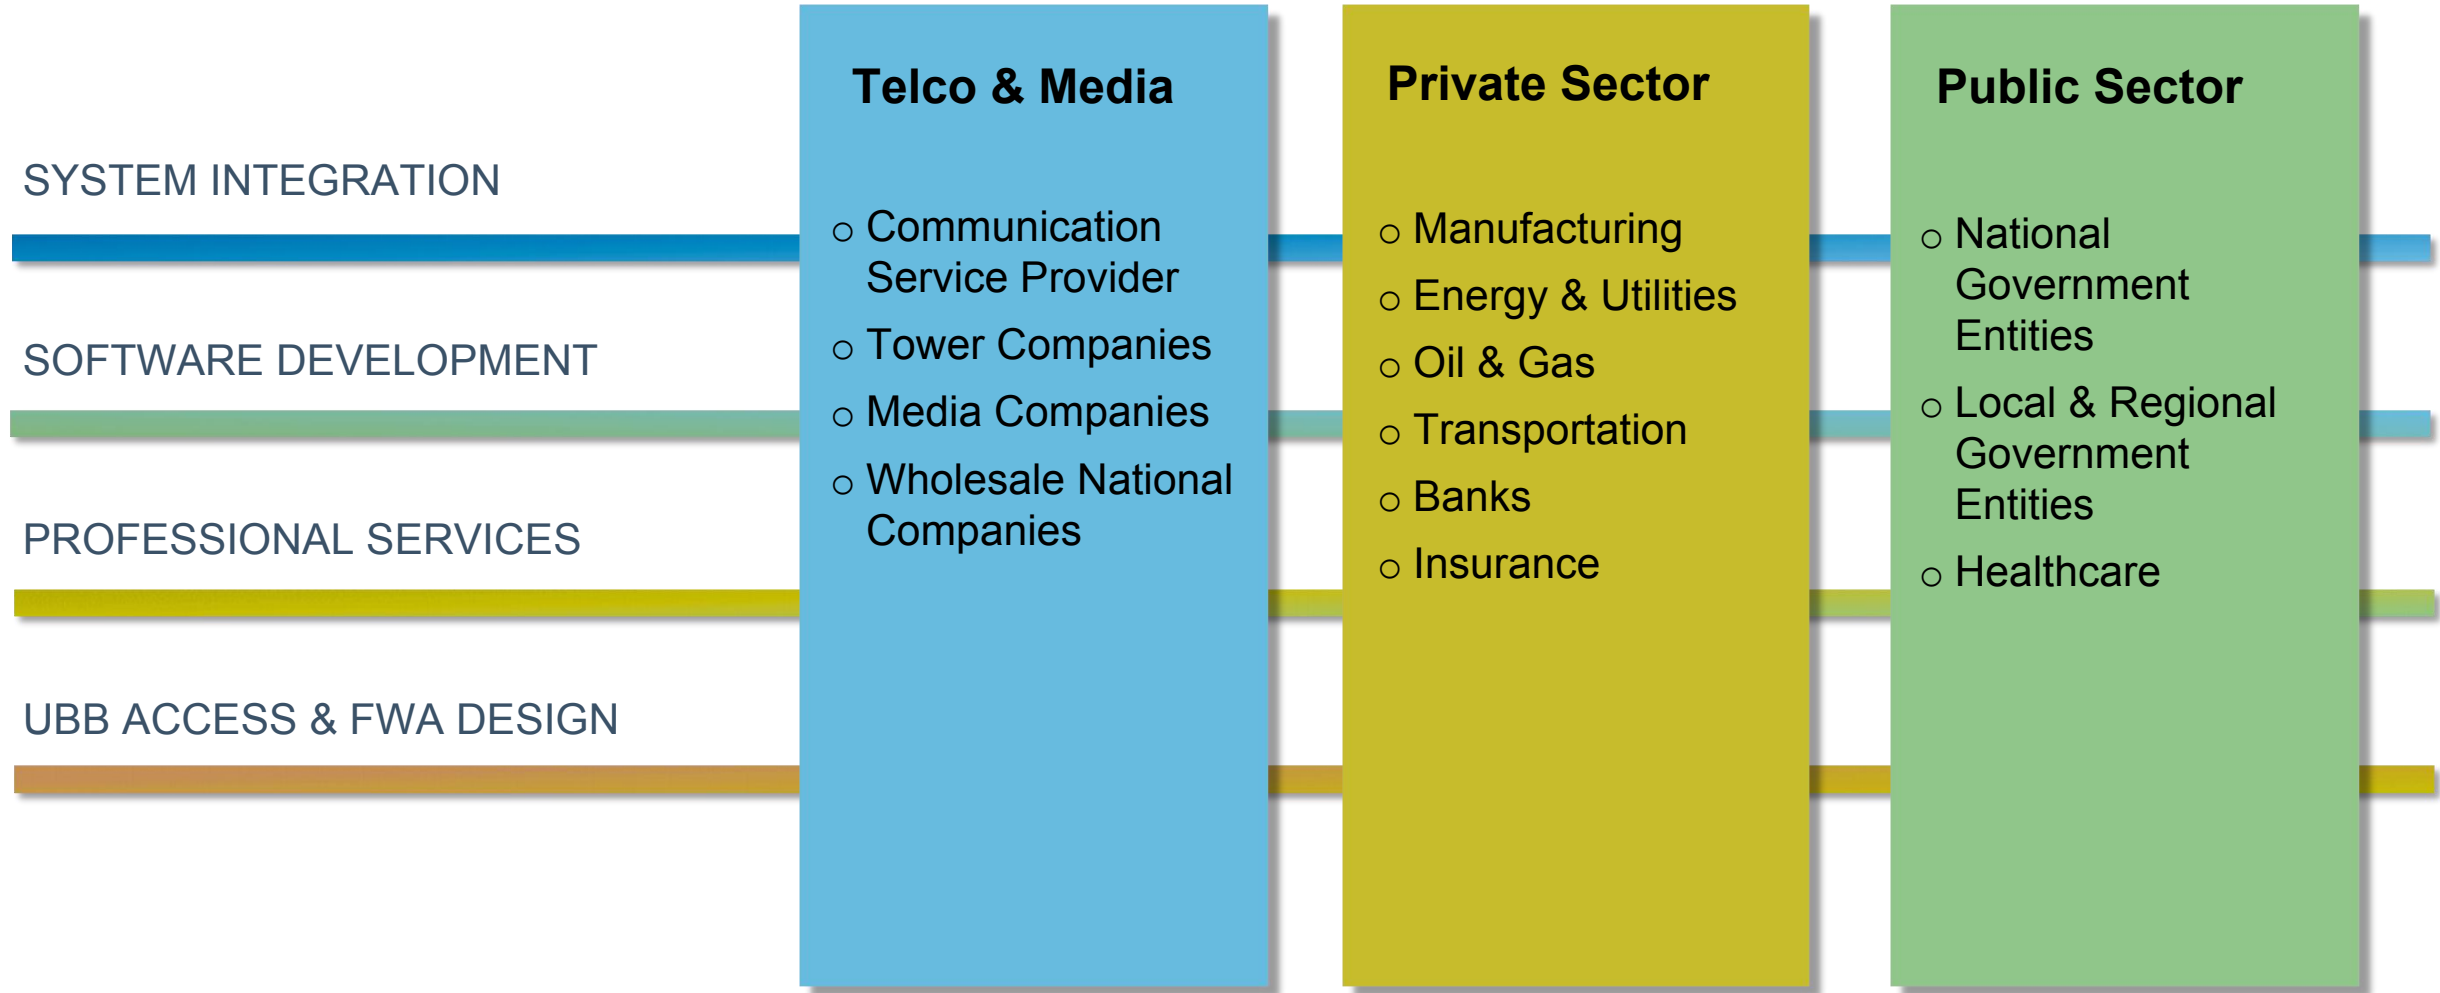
SYSTEM INTEGRATION

SOFTWARE DEVELOPMENT

PROFESSIONAL SERVICES

UBB ACCESS & FWA DESIGN

Telco & Media

- Communication Service Provider
- Tower Companies
- Media Companies
- Wholesale National Companies

Private Sector

- Manufacturing
- Energy & Utilities
- Oil & Gas
- Transportation
- Banks
- Insurance

Public Sector

- National Government Entities
- Local & Regional Government Entities
- Healthcare